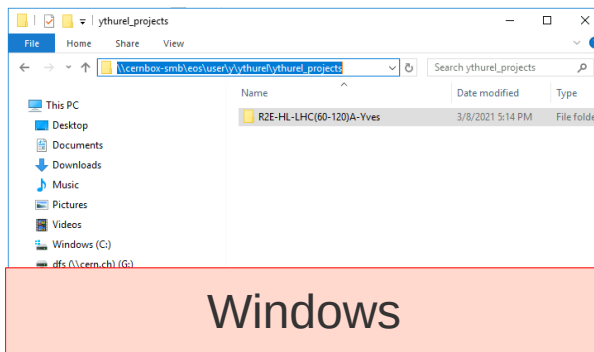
ythurel_projects

File Home Share View

\\cernbox-smb\eos\user\y\ythurel\ythurel_projects

Search ythurel_projects

This PC
Desktop
Documents
Downloads
Music
Pictures
Videos
Windows (C:)
dfs (\\cern.ch) (G:)

| Name | Date modified | Type |
|---|---|---|
| R2E-HL-LHC(60-120)A-Yves | 3/8/2021 5:14 PM | File folde |

Windows